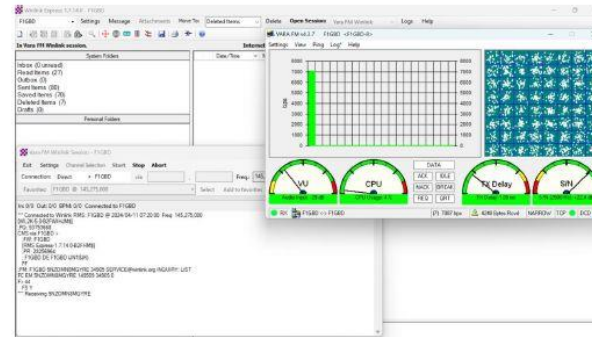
Winlink Express 1.7.14.0 - F1GBD

F1GBD - Settings Message Attachments Move To: Deleted Items Delete Open Session: Vara FM Winlink Logs Help

In Vara FM Winlink session.

System Folders

Inbox (0 unread)
Read Items (27)
Outbox (0)
Sent Items (88)
Saved Items (36)
Deleted Items (7)
Drafts (0)

Personal Folders

Date/Time

VARA FM v4.3.7 F1GBD <F1GBD-R>

Settings View Ring Log Help

8000
7000
6000
5000
4000
3000
2000
1000
0

8000
7000
6000
5000
4000
3000
2000
1000
0

DATA
ACK IDLE
NACK BREAK
REQ QRT

VU
CPU
TX Delay
S/N

RX F1GBD <> F1GBD 7807 bps 4096 Bytes Read NARROW TCP DCD

Vara FM Winlink Session - F1GBD

Exit Settings Channel Selection Start Stop Abort

Connection: Direct F1GBD via Freq.: 145

Favorites: F1GBD @ 145.275.000 Select Add to Favorites

In: 0/0 Out: 0/0 BPM: 0/0 Connected to F1GBD

*** Connected to Winlink RMS: F1GBD @ 2024-04-11 07:20:00 Freq: 145,275,000
[WL2K-5.0-B2FWIHJM$]
PQ: 50755668
CMS via F1GBD >
;FW: F1GBD
[RMS Express-1.7.14.0-B2FHM$]
;PR: 28256064
; F1GBD DE F1GBD (JN18SR)
FF
;FM: F1GBD SN2ZMN0M0YRE 34905 SERVICE@winlink.org INQUIRY: LIST
FC EM SN2ZMN0M0YRE 148505 34905 0
F> 44
FS Y
*** Receiving SN2ZMN0M0YRE